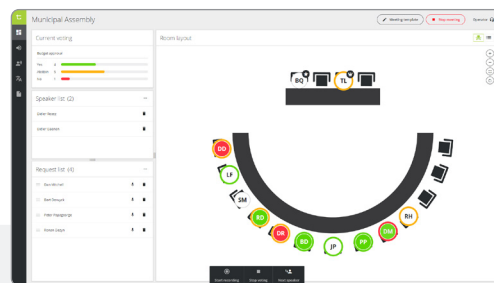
Municipal Assembly

Meeting template

Stop meeting

Current voting

Budget approval

Yes 6

Abstain 6

No 2

Speaker list (2)

Daniel Peters

Daniel Lippold

Request list (4)

Dan Mitchell

Beth Donald

Peter Hagelgarde

Steven Lopes

Room layout

BQ

TL

DD

LF

SM

RD

DR

BD

JP

PP

DM

RH

Start recording

Stop voting

Next speaker